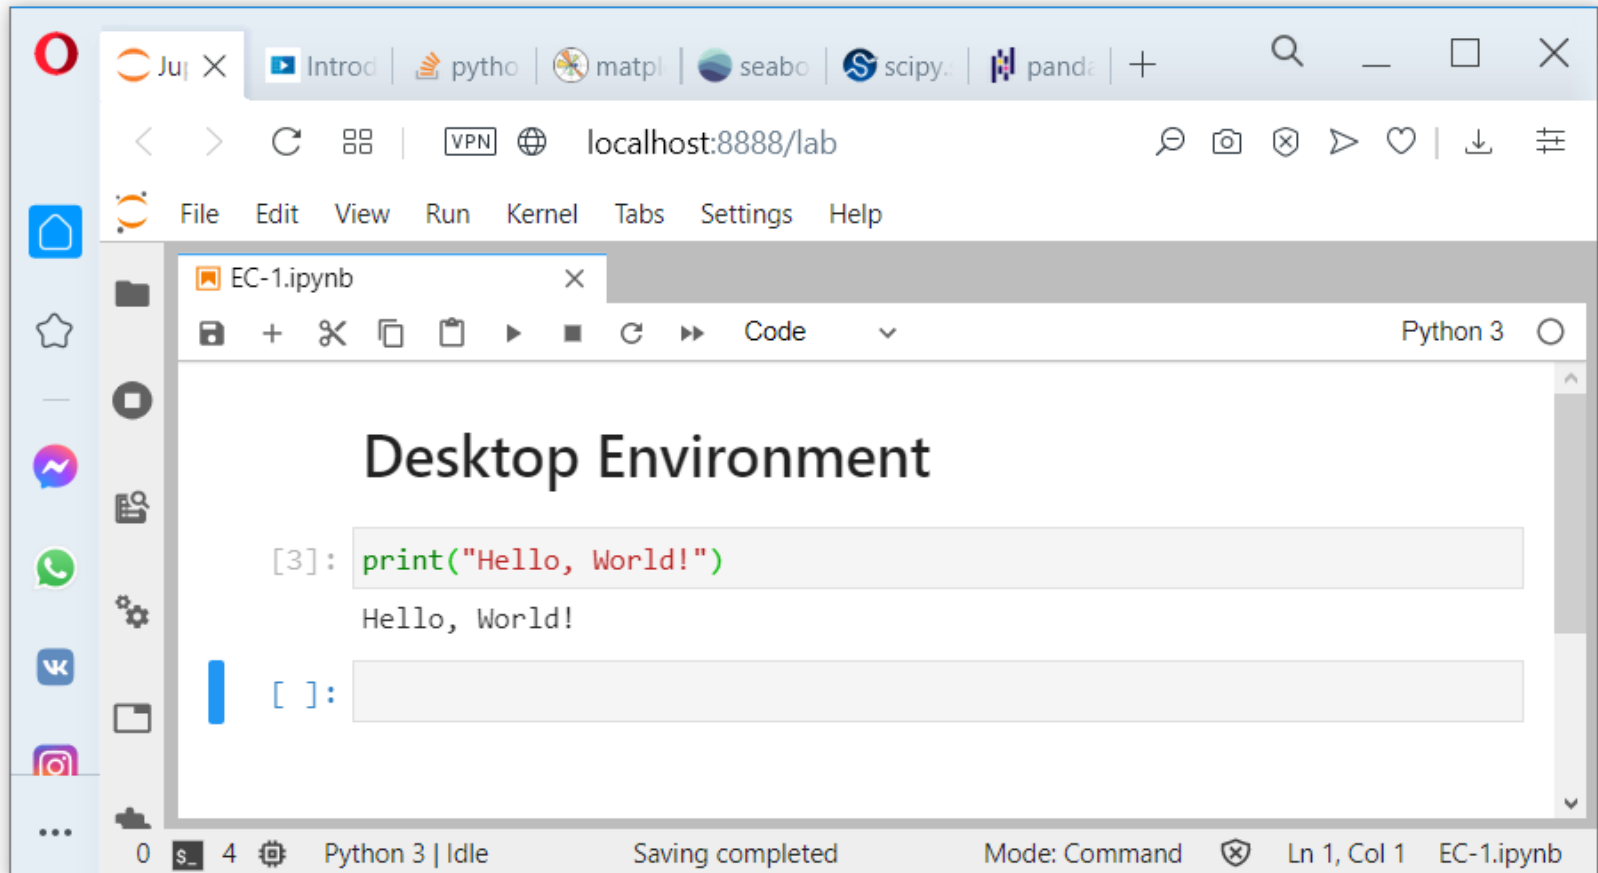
Ju
Introd
pytho
matpl
seabo
scipy.
panda

VPN localhost:8888/lab

File Edit View Run Kernel Tabs Settings Help

EC-1.ipynb

Code

Python 3

Desktop Environment

[3]: print("Hello, World!")

Hello, World!

[ ]:

0 4 Python 3 | Idle Saving completed Mode: Command Ln 1, Col 1 EC-1.ipynb